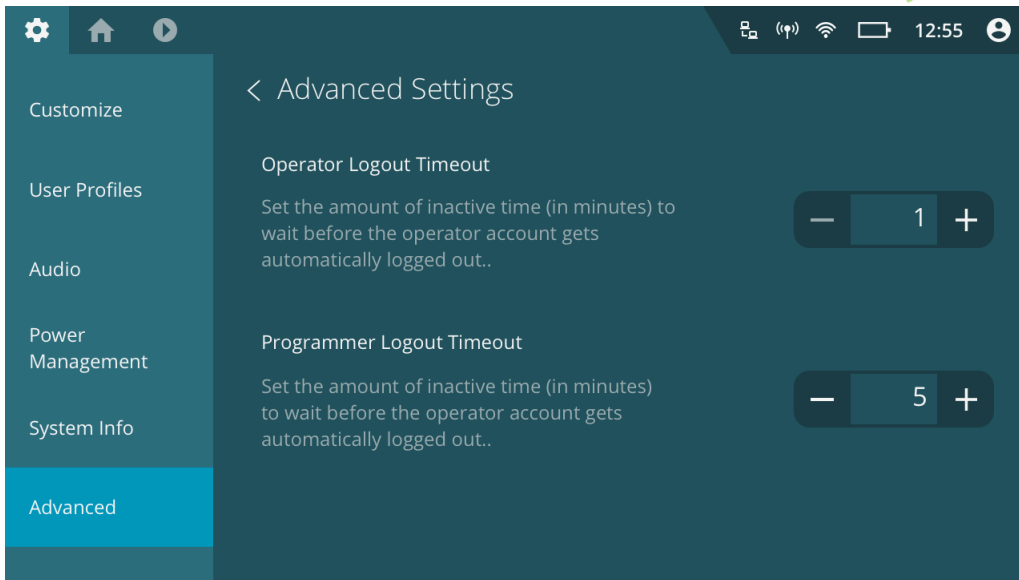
12:55

Customize

User Profiles

Audio

Power Management

System Info

Advanced

< Advanced Settings

Operator Logout Timeout

Set the amount of inactive time (in minutes) to wait before the operator account gets automatically logged out..

− 1 +

Programmer Logout Timeout

Set the amount of inactive time (in minutes) to wait before the operator account gets automatically logged out..

− 5 +